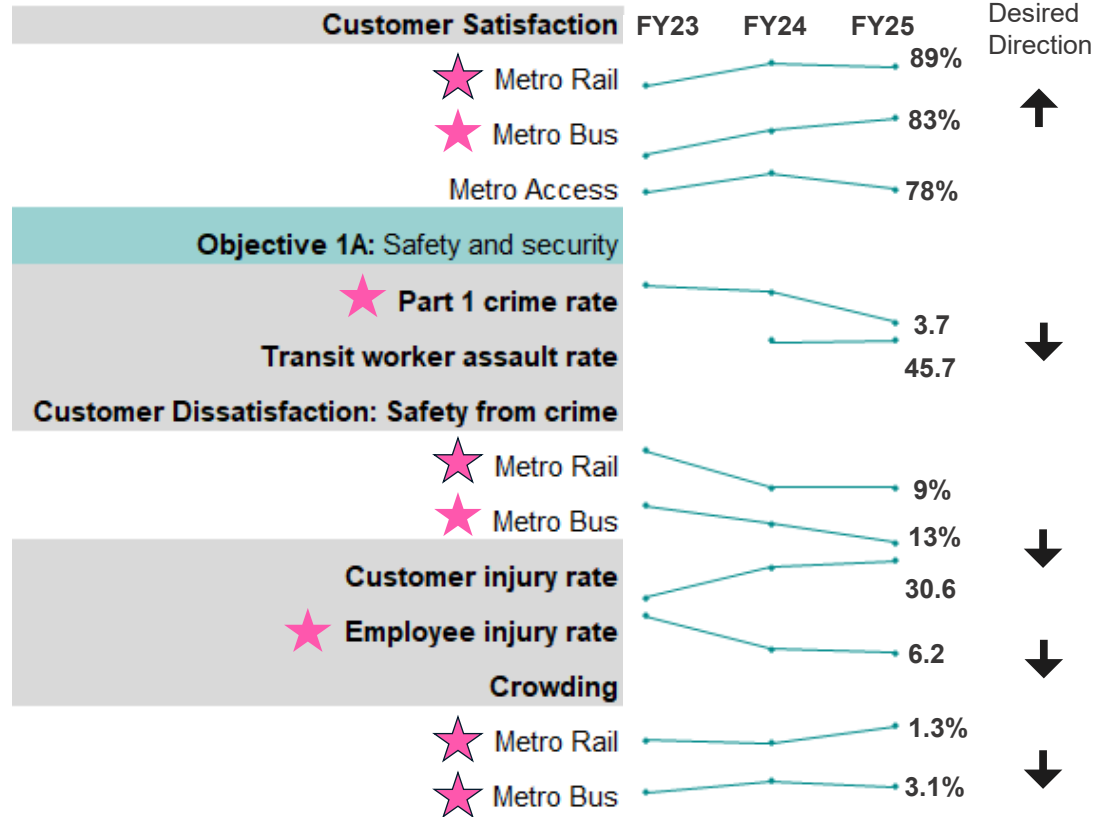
| | FY23 | FY24 | FY25 | Desired Direction |
|---|---|---|---|---|
| **Customer Satisfaction** | | | | |
| Metro Rail | | | 89% | ↑ |
| Metro Bus | | | 83% | |
| Metro Access | | | 78% | |
| **Objective 1A:** Safety and security | | | | |
| **Part 1 crime rate** | | | 3.7 | ↓ |
| **Transit worker assault rate** | | | 45.7 | |
| **Customer Dissatisfaction: Safety from crime** | | | | |
| Metro Rail | | | 9% | |
| Metro Bus | | | 13% | ↓ |
| **Customer injury rate** | | | 30.6 | |
| **Employee injury rate** | | | 6.2 | ↓ |
| **Crowding** | | | | |
| Metro Rail | | | 1.3% | ↓ |
| Metro Bus | | | 3.1% | |